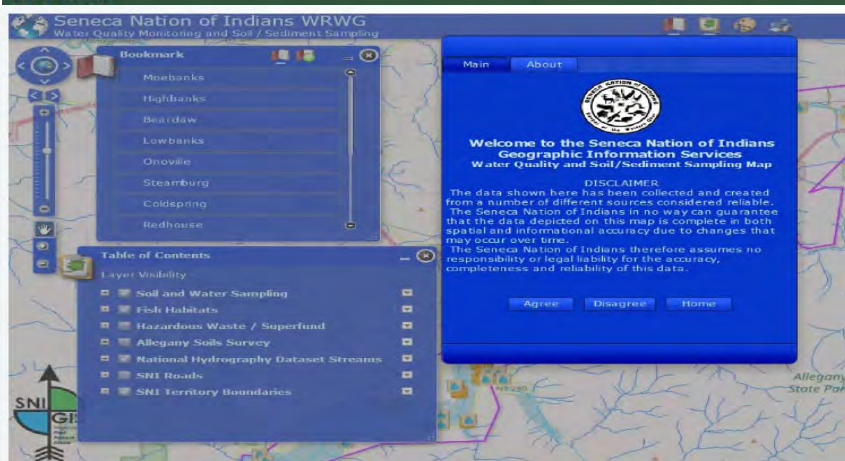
Seneca Nation of Indians WRWG
Water Quality Monitoring and Soil / Sediment Sampling

Bookmark
Moebanks
Highbanks
Beardaw
Lowbanks
Onoville
Steamburg
Coldspring
Redhouse

Table of Contents
Layer Visibility
Soil and Water Sampling
Fish Habitats
Hazardous Waste / Superfund
Allegany Soils Survey
National Hydrography Dataset Streams
SNI Roads
SNI Territory Boundaries

Main
About

Welcome to the Seneca Nation of Indians Geographic Information Services
Water Quality and Soil/Sediment Sampling Map

DISCLAIMER
The data shown here has been collected and created from a number of different sources considered reliable. The Seneca Nation of Indians in no way can guarantee that the data depicted on this map is complete in both spatial and informational accuracy due to changes that may occur over time.
The Seneca Nation of Indians therefore assumes no responsibility or legal liability for the accuracy, completeness and reliability of this data.

Agree
Disagree
Home

SNI GIS

Allegany State Par